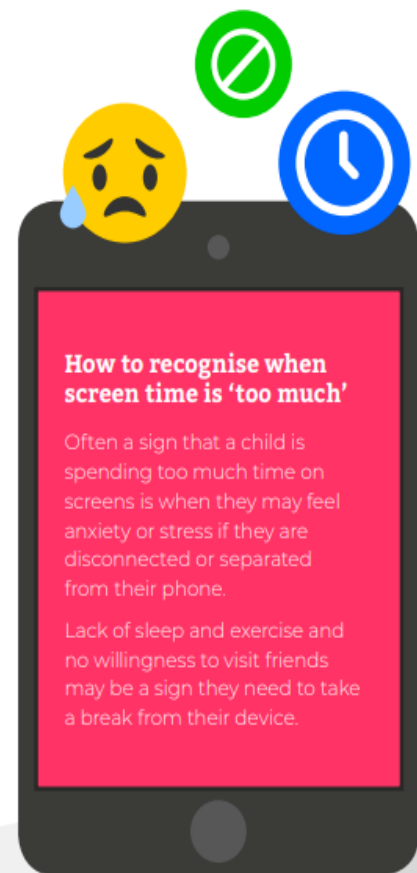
How to recognise when screen time is ‘too much’

Often a sign that a child is spending too much time on screens is when they may feel anxiety or stress if they are disconnected or separated from their phone.

Lack of sleep and exercise and no willingness to visit friends may be a sign they need to take a break from their device.